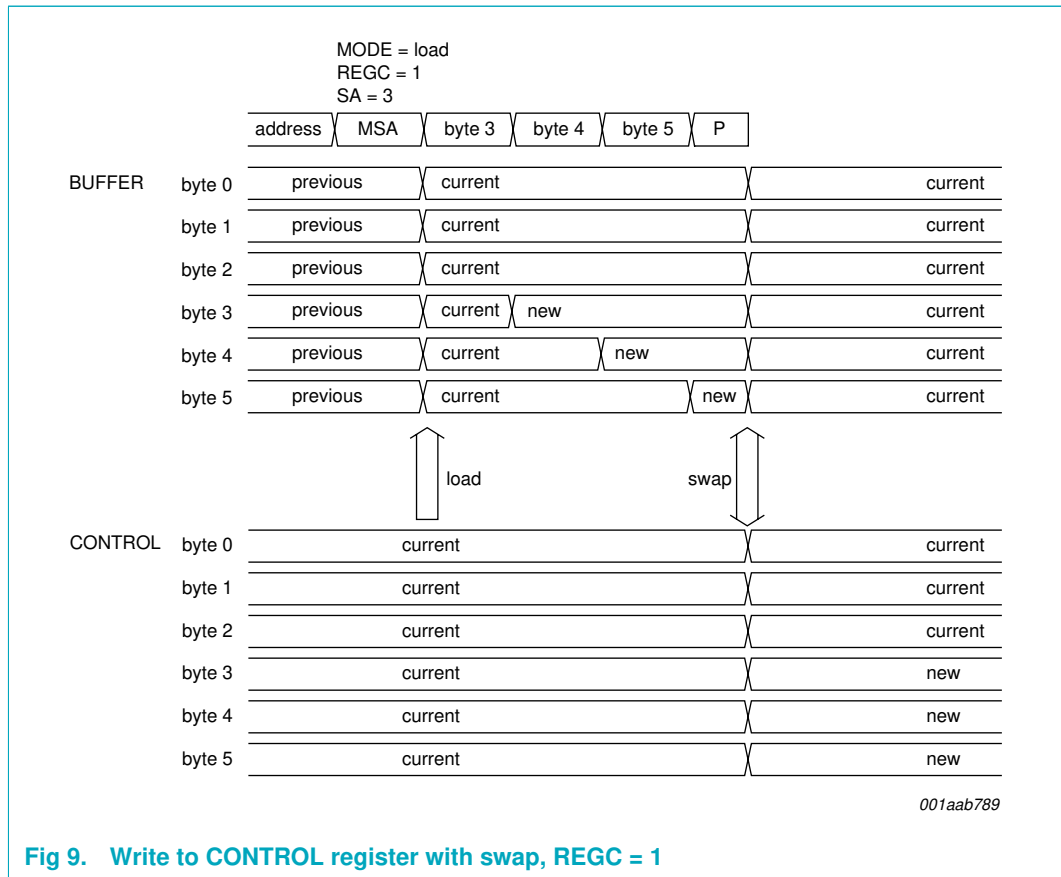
MODE = load
REGC = 1
SA = 3

address MSA byte 3 byte 4 byte 5 P

BUFFER byte 0 previous current current
byte 1 previous current current
byte 2 previous current current
byte 3 previous current new current
byte 4 previous current new current
byte 5 previous current new current

load

swap

CONTROL byte 0 current current
byte 1 current current
byte 2 current current
byte 3 current new
byte 4 current new
byte 5 current new

001aab789

Fig 9. Write to CONTROL register with swap, REGC = 1